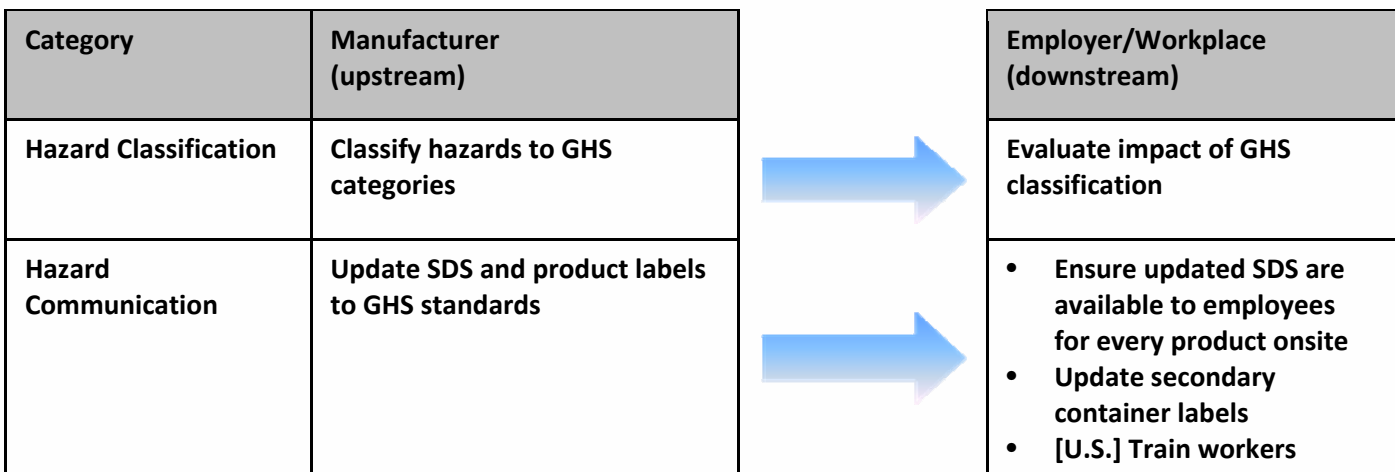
| Category | Manufacturer (upstream) | Employer/Workplace (downstream) |
|---|---|---|
| Hazard Classification | Classify hazards to GHS categories | Evaluate impact of GHS classification |
| Hazard Communication | Update SDS and product labels to GHS standards | • Ensure updated SDS are available to employees for every product onsite<br>• Update secondary container labels<br>• [U.S.] Train workers |